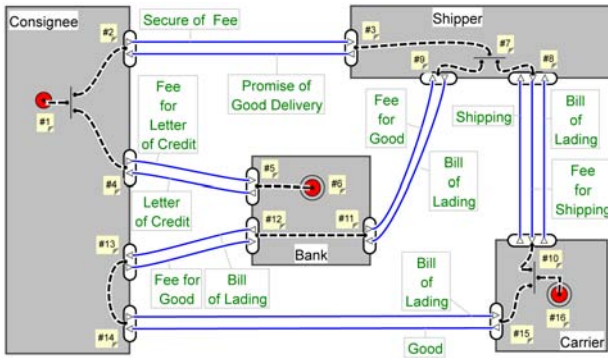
Consignee

Secure of Fee

Shipper

#2

#3

#7

#8

#9

#1

Promise of Good Delivery

Fee for Letter of Credit

Fee for Good

Shipping

Bill of Lading

#5

#6

#4

Letter of Credit

Bill of Lading

Fee for Shipping

#12

#11

#13

Bank

Fee for Good

Bill of Lading

Bill of Lading

#10

#16

#14

#15

Carrier

Good